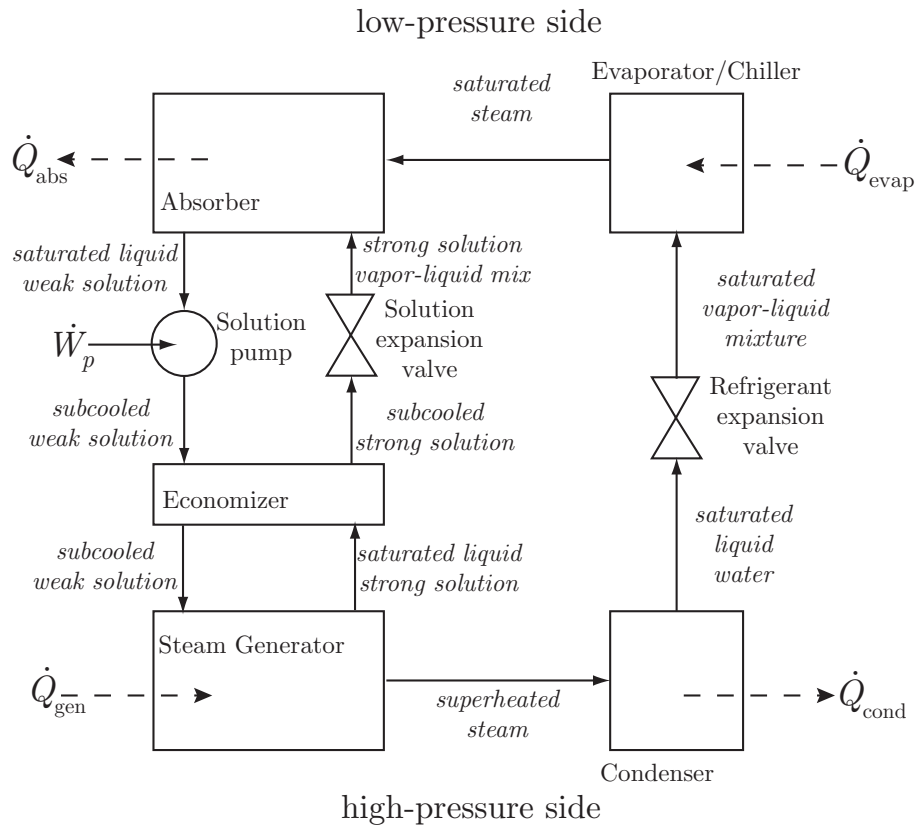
low-pressure side

saturated steam

Evaporator/Chiller

$\dot{Q}_{\text{abs}}$

Absorber

$\dot{Q}_{\text{evap}}$

saturated liquid weak solution

strong solution vapor-liquid mix

$\dot{W}_p$

Solution pump

Solution expansion valve

saturated vapor-liquid mixture

Refrigerant expansion valve

subcooled weak solution

subcooled strong solution

Economizer

saturated liquid water

subcooled weak solution

saturated liquid strong solution

Steam Generator

$\dot{Q}_{\text{gen}}$

superheated steam

$\dot{Q}_{\text{cond}}$

Condenser

high-pressure side